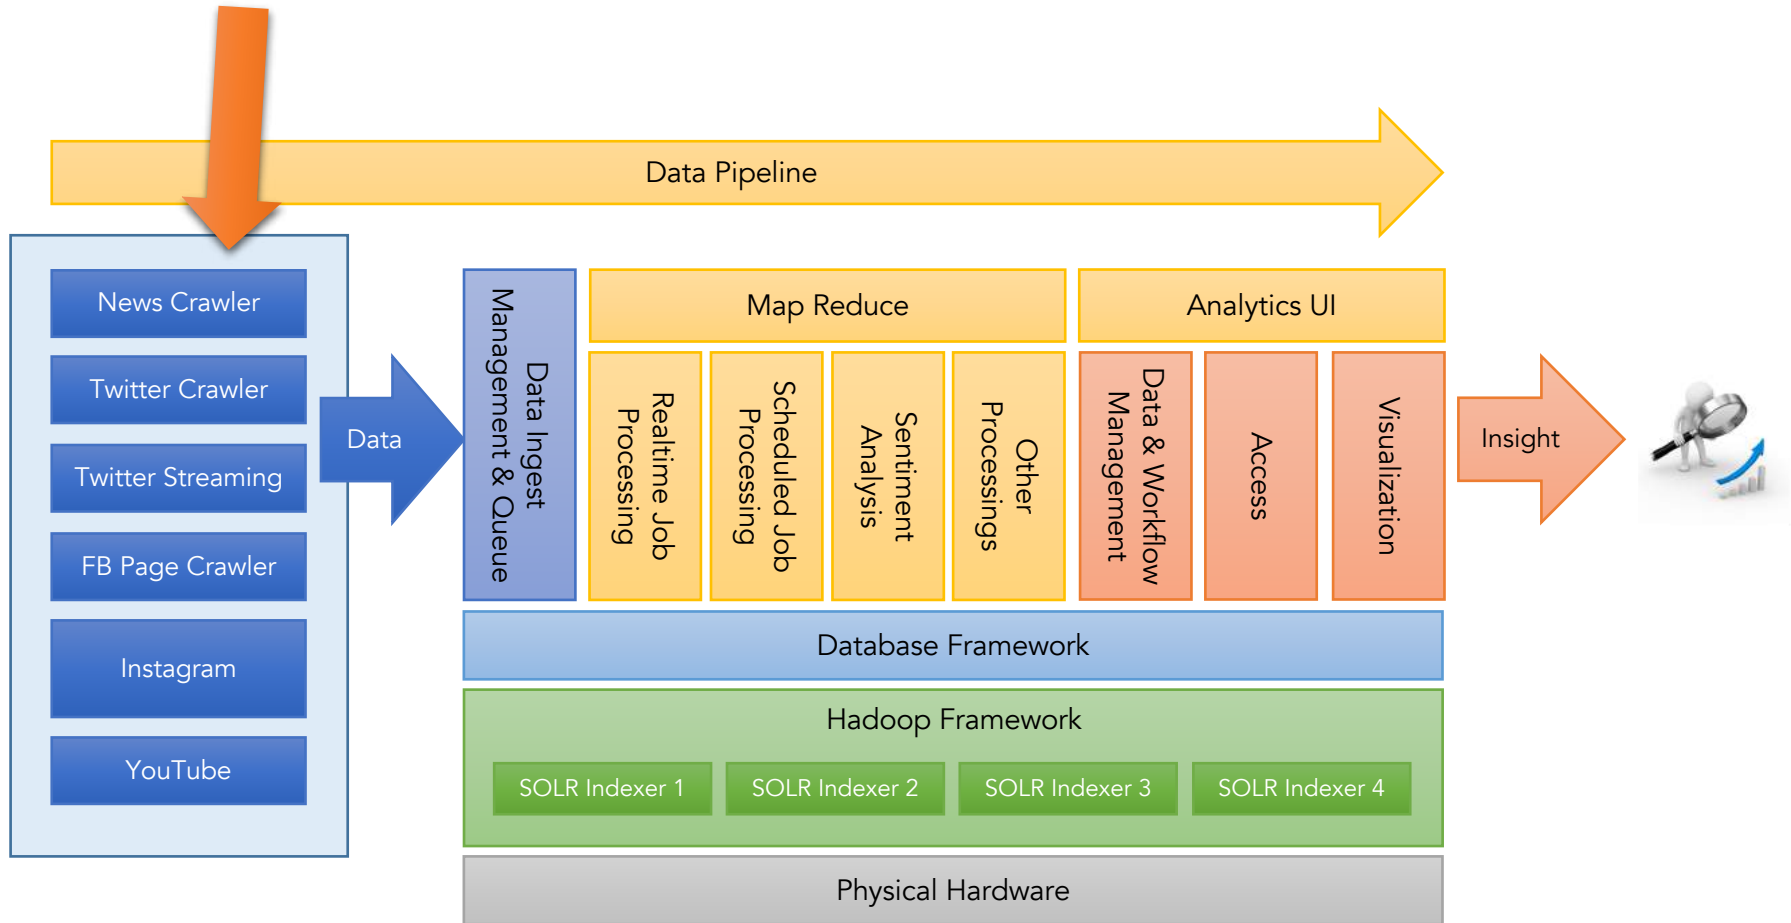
Data Pipeline

News Crawler

Twitter Crawler

Twitter Streaming

FB Page Crawler

Instagram

YouTube

Data

Data Ingest Management & Queue

Map Reduce

Realtime Job Processing

Scheduled Job Processing

Sentiment Analysis

Other Processings

Analytics UI

Data & Workflow Management

Access

Visualization

Insight

Database Framework

Hadoop Framework

SOLR Indexer 1

SOLR Indexer 2

SOLR Indexer 3

SOLR Indexer 4

Physical Hardware